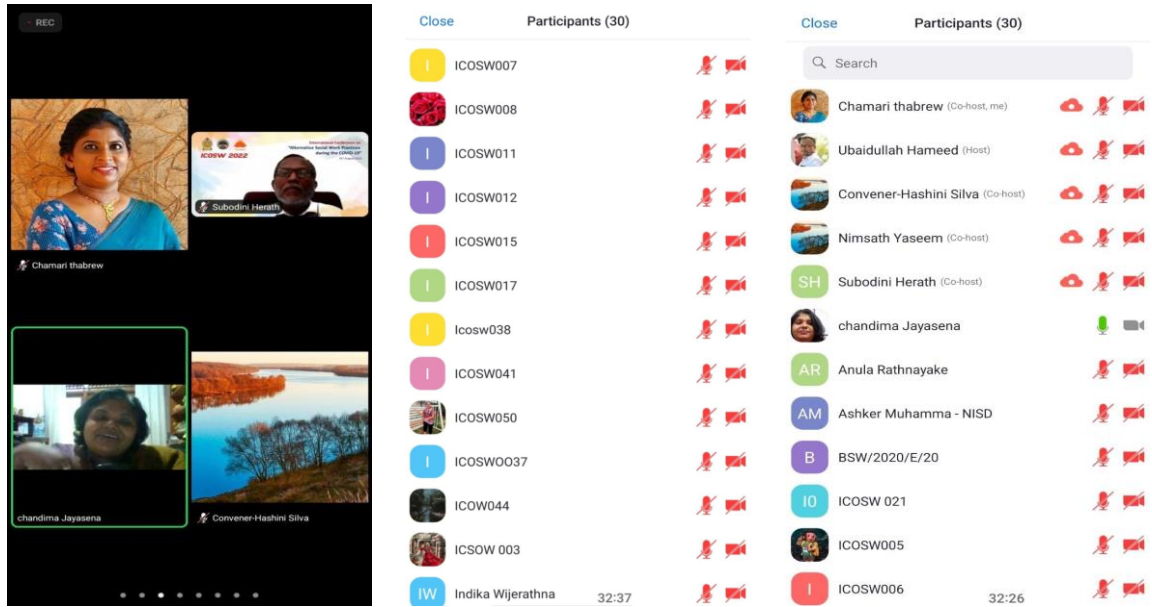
REC

ICOSW 2022

International Conference on "Alternative Social Work Practices during the COVID-19"

Subodini Herath

Chamari thabrew

chandima Jayasena

Convener-Hashini Silva

Close Participants (30)

I ICOSW007
ICOSW008
I ICOSW011
I ICOSW012
I ICOSW015
I ICOSW017
I Icosw038
I ICOSW041
ICOSW050
I ICOSWOO37
ICOW044
ICSOW 003
IW Indika Wijerathna

32:37

Close Participants (30)

Search

Chamari thabrew (Co-host, me)
Ubaidullah Hameed (Host)
Convener-Hashini Silva (Co-host)
Nimsath Yaseem (Co-host)
SH Subodini Herath (Co-host)
chandima Jayasena
AR Anula Rathnayake
AM Ashker Muhamma - NISD
B BSW/2020/E/20
IO ICOSW 021
ICOSW005
I ICOSW006

32:26